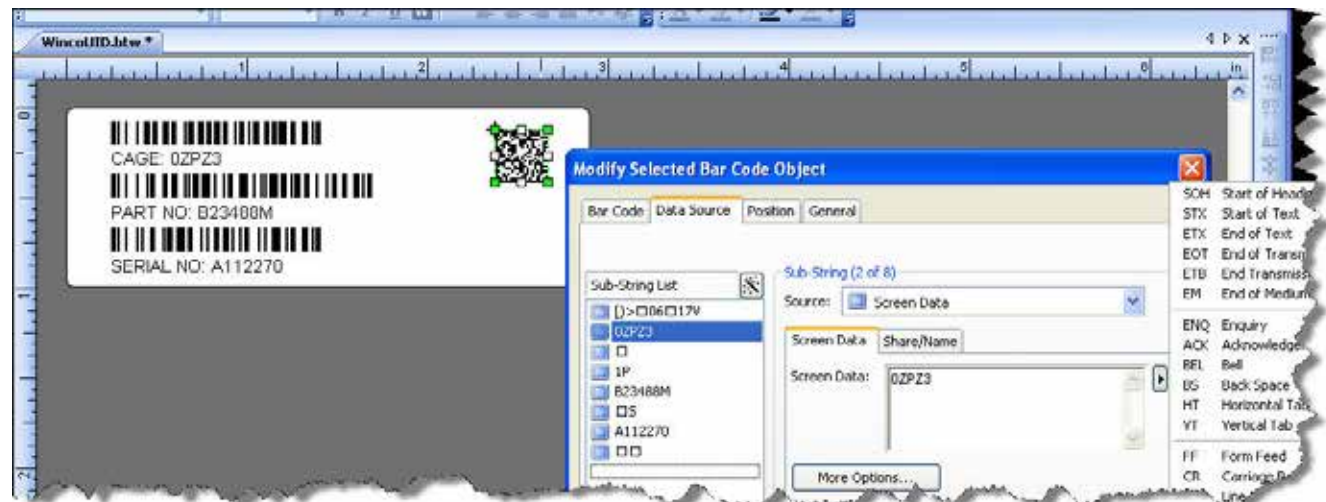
WincoUID.btw *

in.

0

1

2

3

4

5

6

CAGE: 0ZPZ3

PART NO: B23488M

SERIAL NO: A112270

Modify Selected Bar Code Object

Bar Code | Data Source | Position | General

Sub-String List

[)>□06□17V

0ZPZ3

□

1P

B23488M

□S

A112270

□□

Sub-String (2 of 8)

Source: Screen Data

Screen Data | Share/Name

Screen Data: 0ZPZ3

More Options...

SOH Start of Head

STX Start of Text

ETX End of Text

EOT End of Transm

ETB End Transmiss

EM End of Medium

ENQ Enquiry

ACK Acknowledge

BEL Bell

BS Back Space

HT Horizontal Tab

VT Vertical Tab

FF Form Feed

CR Carriage R